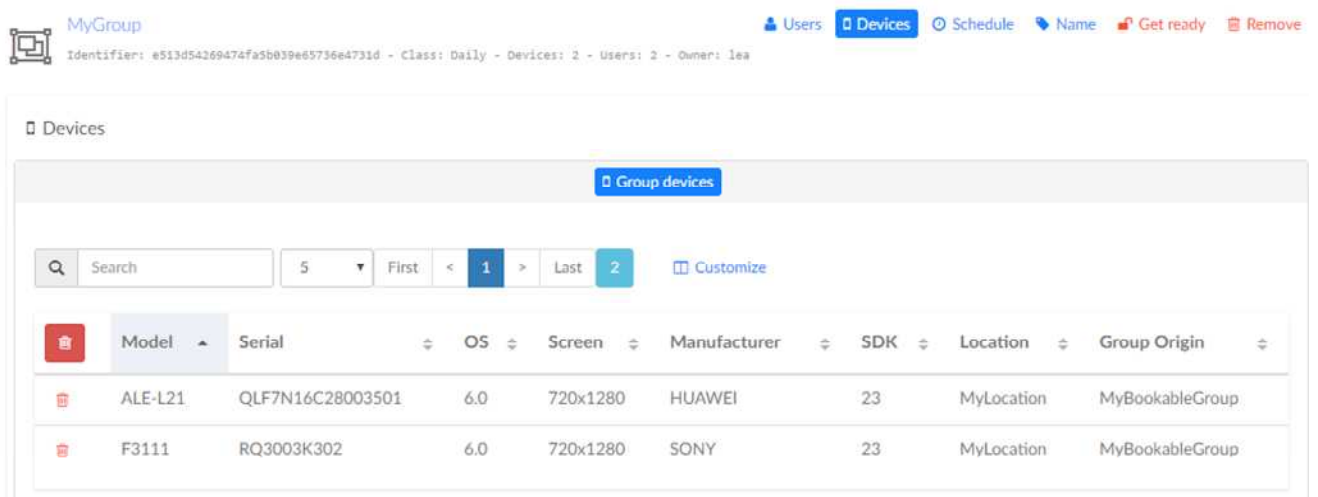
MyGroup
Identifier: e513d54269474fa5b039e65736e4731d - Class: Daily - Devices: 2 - Users: 2 - Owner: lea

Users Devices Schedule Name Get ready Remove

Devices

Group devices

Search 5 First < 1 > Last 2 Customize

| | Model | Serial | OS | Screen | Manufacturer | SDK | Location | Group Origin |
|---|---|---|---|---|---|---|---|---|
| | ALE-L21 | QLF7N16C28003501 | 6.0 | 720x1280 | HUAWEI | 23 | MyLocation | MyBookableGroup |
| | F3111 | RQ3003K302 | 6.0 | 720x1280 | SONY | 23 | MyLocation | MyBookableGroup |